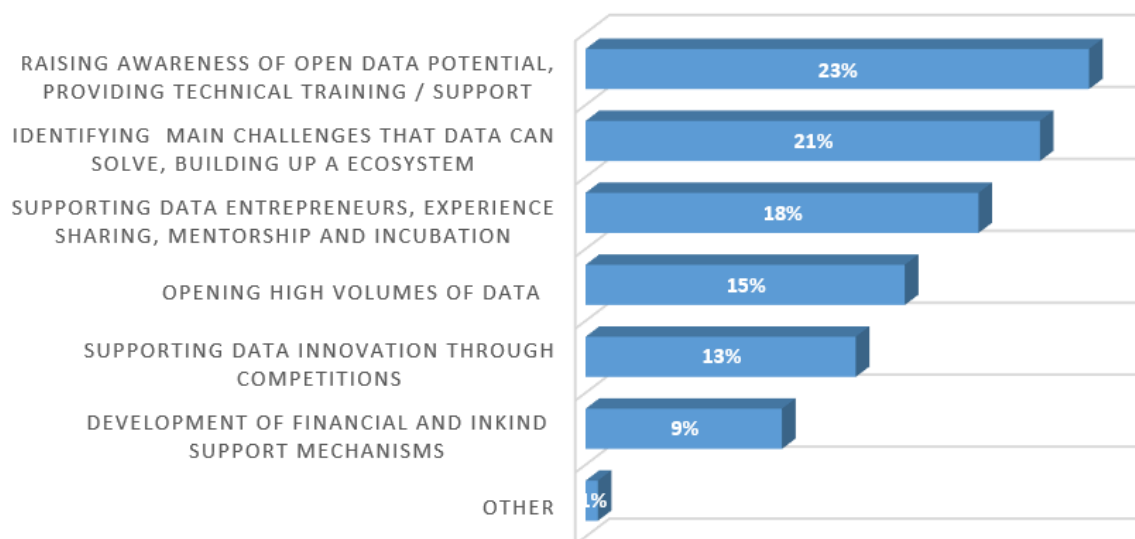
RAISING AWARENESS OF OPEN DATA POTENTIAL, PROVIDING TECHNICAL TRAINING / SUPPORT
23%

IDENTIFYING MAIN CHALLENGES THAT DATA CAN SOLVE, BUILDING UP A ECOSYSTEM
21%

SUPPORTING DATA ENTREPRENEURS, EXPERIENCE SHARING, MENTORSHIP AND INCUBATION
18%

OPENING HIGH VOLUMES OF DATA
15%

SUPPORTING DATA INNOVATION THROUGH COMPETITIONS
13%

DEVELOPMENT OF FINANCIAL AND INKIND SUPPORT MECHANISMS
9%

OTHER
1%